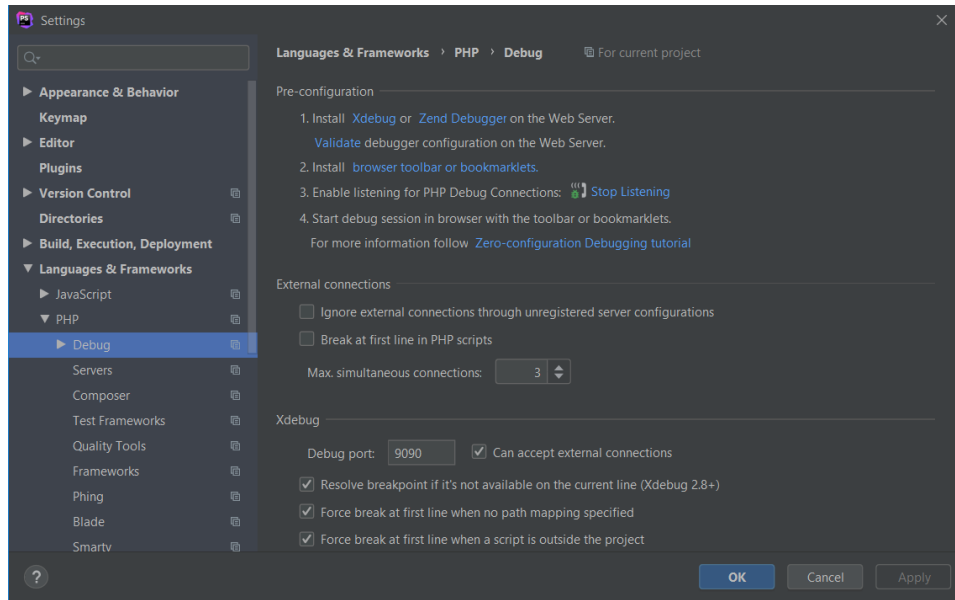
PS Settings

Q

Appearance & Behavior
Keymap
Editor
Plugins
Version Control
Directories
Build, Execution, Deployment
Languages & Frameworks
JavaScript
PHP
Debug
Servers
Composer
Test Frameworks
Quality Tools
Frameworks
Phing
Blade
Smarty

Languages & Frameworks › PHP › Debug    For current project

Pre-configuration

1. Install Xdebug or Zend Debugger on the Web Server.
Validate debugger configuration on the Web Server.
2. Install browser toolbar or bookmarklets.
3. Enable listening for PHP Debug Connections: Stop Listening
4. Start debug session in browser with the toolbar or bookmarklets.
For more information follow Zero-configuration Debugging tutorial

External connections

Ignore external connections through unregistered server configurations
Break at first line in PHP scripts
Max. simultaneous connections: 3

Xdebug

Debug port: 9090  Can accept external connections
Resolve breakpoint if it's not available on the current line (Xdebug 2.8+)
Force break at first line when no path mapping specified
Force break at first line when a script is outside the project

?

OK  Cancel  Apply